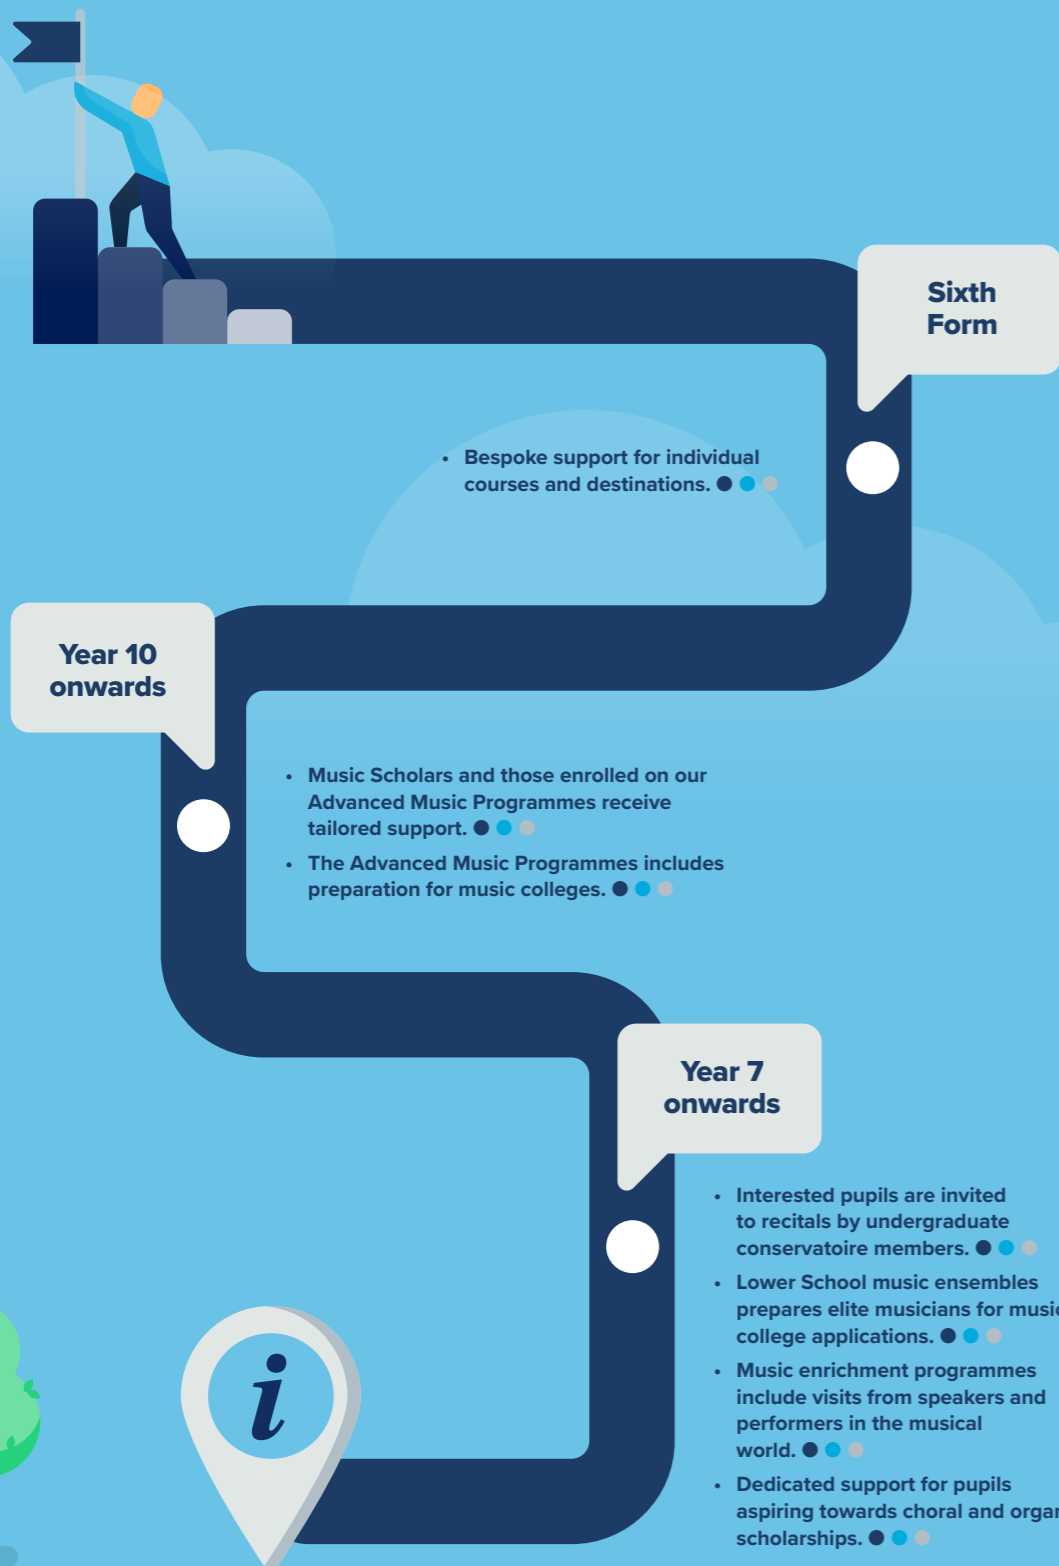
Sixth Form

- Bespoke support for individual courses and destinations.

Year 10 onwards

- Music Scholars and those enrolled on our Advanced Music Programmes receive tailored support.
- The Advanced Music Programmes includes preparation for music colleges.

Year 7 onwards

- Interested pupils are invited to recitals by undergraduate conservatoire members.
- Lower School music ensembles prepares elite musicians for music college applications.
- Music enrichment programmes include visits from speakers and performers in the musical world.
- Dedicated support for pupils aspiring towards choral and organ scholarships.

i